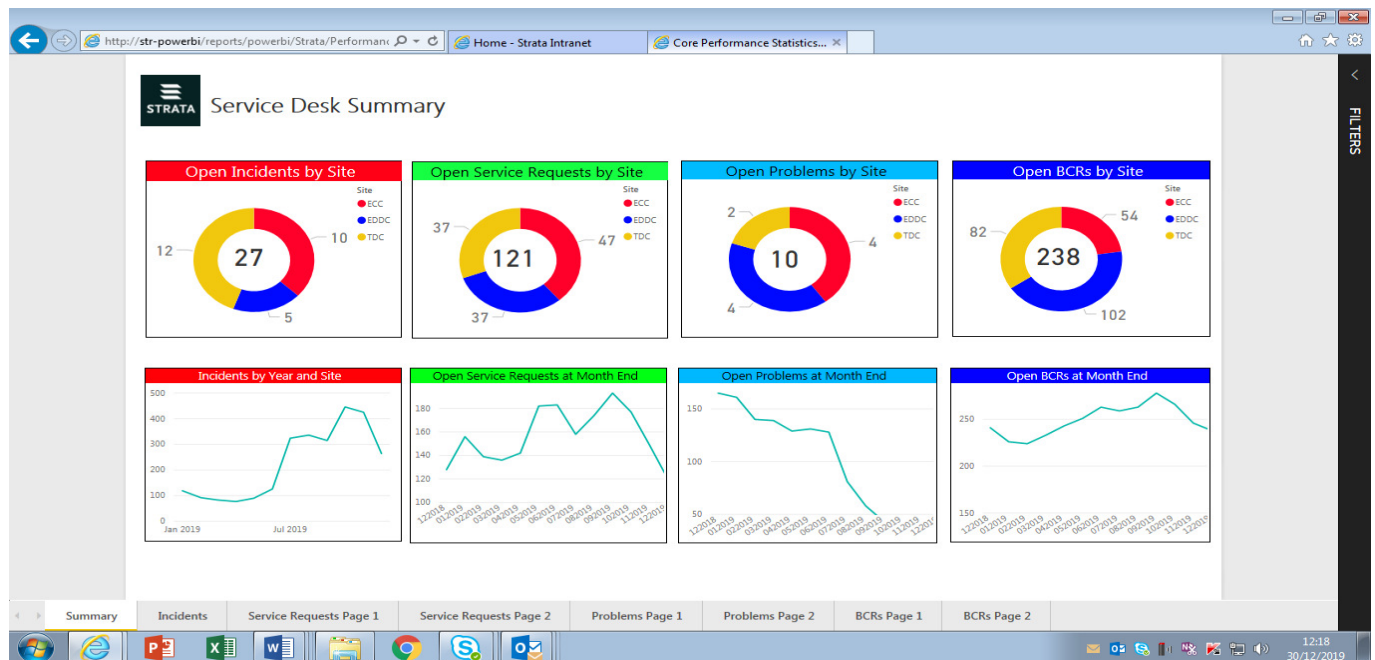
http://str-powerbi/reports/powerbi/Strata/Performanc
Home - Strata Intranet
Core Performance Statistics...

FILTERS

STRATA
Service Desk Summary

Open Incidents by Site
Site
ECC
EDDC
TDC
12
10
5
27

Open Service Requests by Site
Site
ECC
EDDC
TDC
37
47
37
121

Open Problems by Site
Site
ECC
EDDC
TDC
2
4
4
10

Open BCRs by Site
Site
ECC
EDDC
TDC
82
54
102
238

Incidents by Year and Site
500
400
300
200
100
0
Jan 2019
Jul 2019

Open Service Requests at Month End
180
160
140
120
100
122018 012019 022019 032019 042019 052019 062019 072019 082019 092019 102019 112019 122019

Open Problems at Month End
150
100
50
122018 012019 022019 032019 042019 052019 062019 072019 082019 092019 102019 112019 122019

Open BCRs at Month End
250
200
150
122018 012019 022019 032019 042019 052019 062019 072019 082019 092019 102019 112019 122019

Summary
Incidents
Service Requests Page 1
Service Requests Page 2
Problems Page 1
Problems Page 2
BCRs Page 1
BCRs Page 2

12:18
30/12/2019